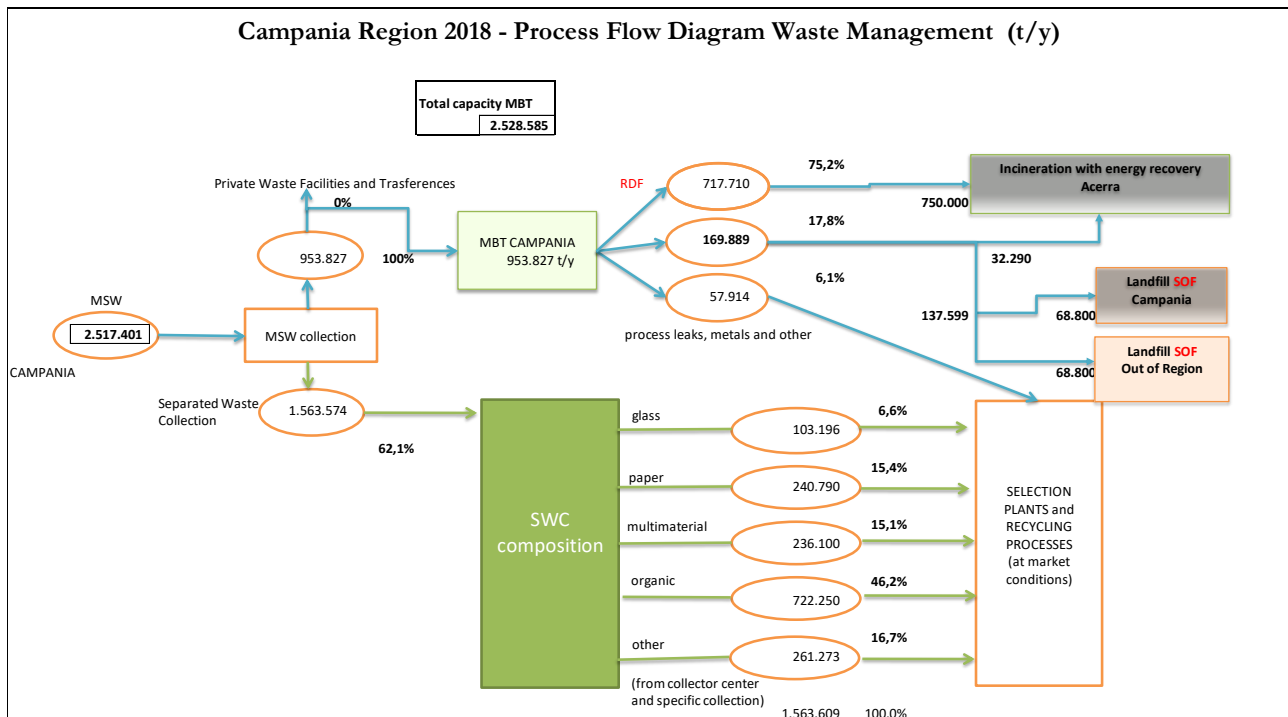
Campania Region 2018 - Process Flow Diagram Waste Management (t/y)

Total capacity MBT
2.528.585

Private Waste Facilities and Trasferences
0%

RDF
717.710
75,2%
Incineration with energy recovery Acerra
750.000

MBT CAMPANIA
953.827 t/y

169.889
17,8%
32.290

57.914
6,1%

Landfill SOF Campania
137.599
68.800

Landfill SOF Out of Region
68.800

process leaks, metals and other

953.827
100%

MSW
2.517.401
CAMPANIA

MSW collection

Separated Waste Collection
1.563.574
62,1%

SWC composition

glass
103.196
6,6%

paper
240.790
15,4%

multimaterial
236.100
15,1%

organic
722.250
46,2%

other
261.273
16,7%
(from collector center and specific collection)

1.563.609 100,0%

SELECTION PLANTS and RECYCLING PROCESSES (at market conditions)